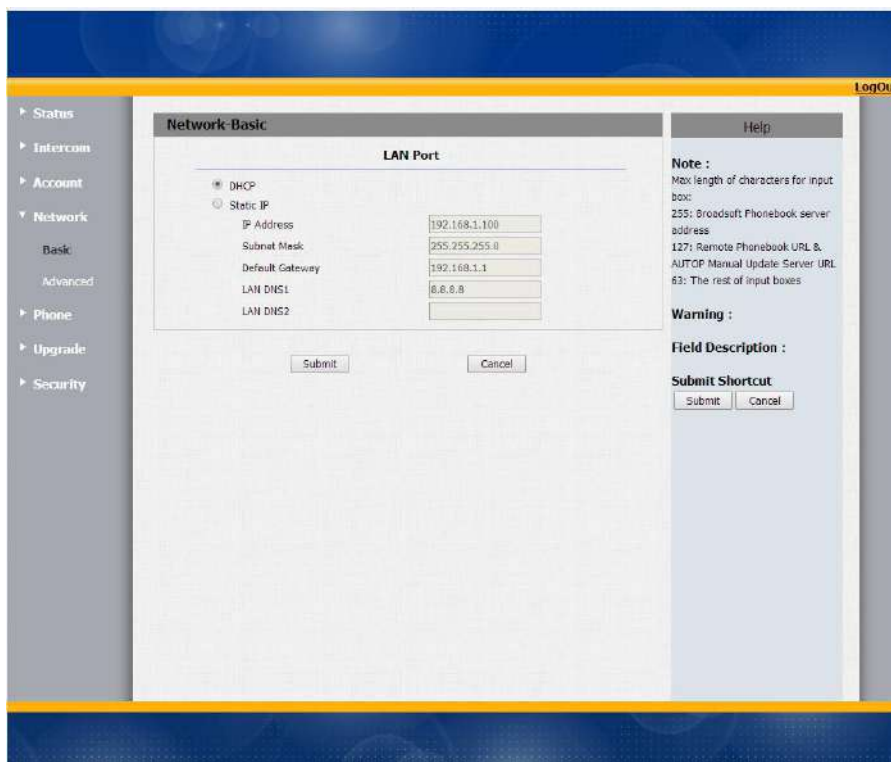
LogOu

Status
Intercom
Account
Network
Basic
Advanced
Phone
Upgrade
Security

Network-Basic

LAN Port

DHCP
Static IP
IP Address 192.168.1.100
Subnet Mask 255.255.255.0
Default Gateway 192.168.1.1
LAN DNS1 8.8.8.8
LAN DNS2

Submit Cancel

Help

Note :
Max length of characters for input box:
255: Broadsoft Phonebook server address
127: Remote Phonebook URL & AUTOP Manual Update Server URL
63: The rest of input boxes

Warning :

Field Description :

Submit Shortcut
Submit Cancel